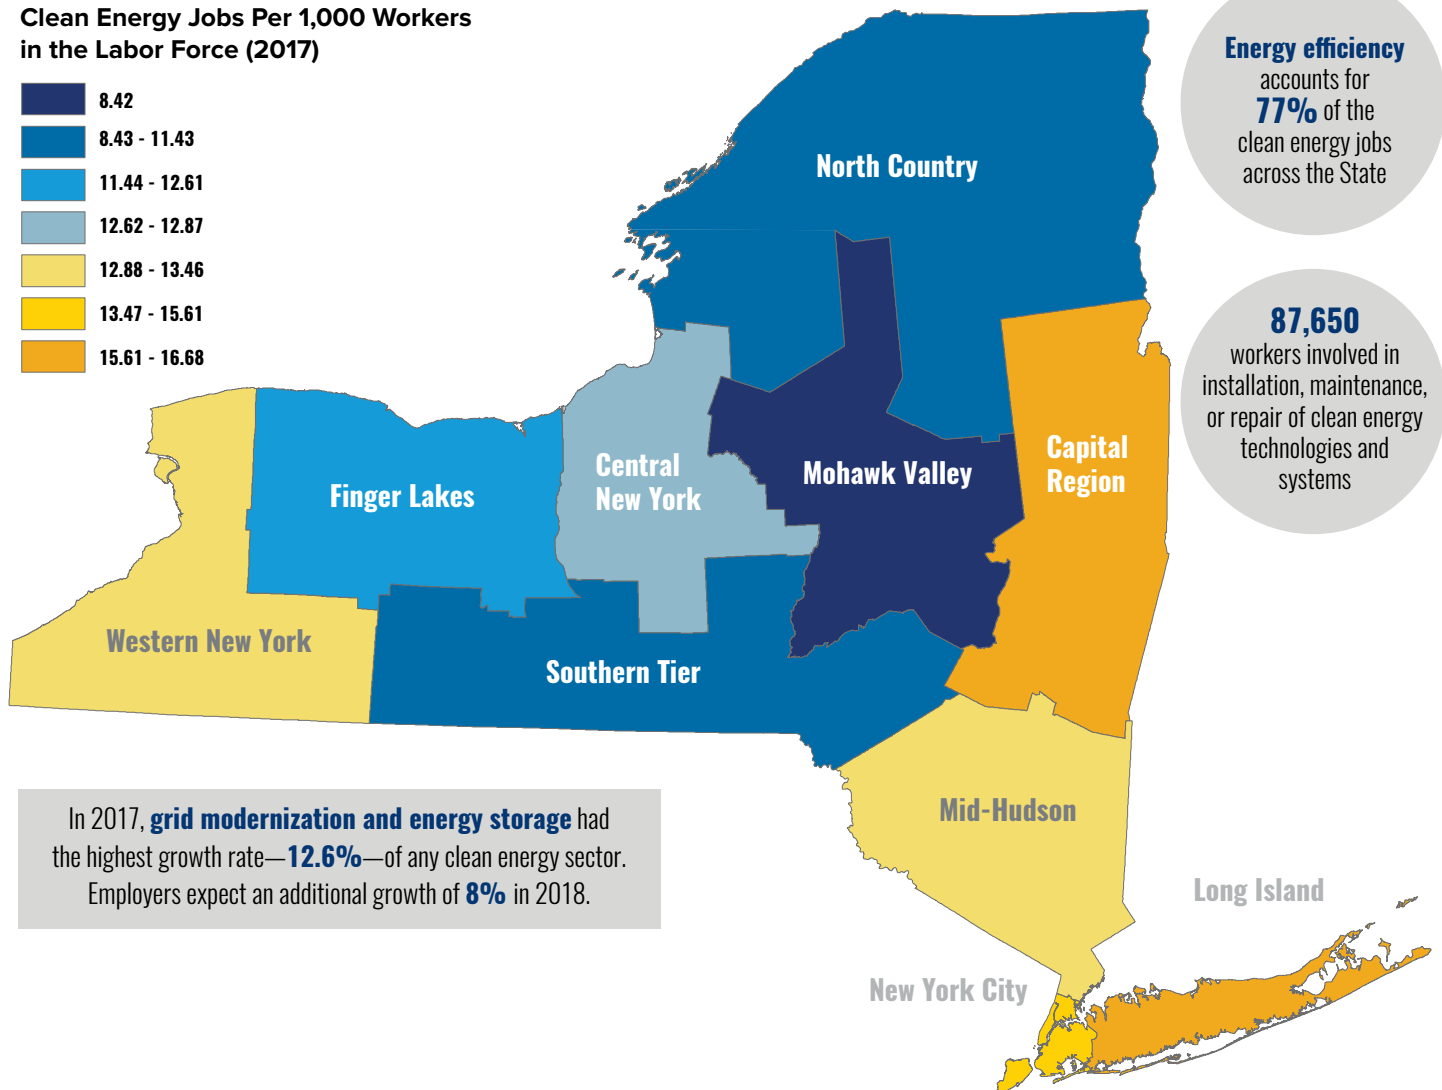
Clean Energy Jobs Per 1,000 Workers in the Labor Force (2017)

8.42
8.43 - 11.43
11.44 - 12.61
12.62 - 12.87
12.88 - 13.46
13.47 - 15.61
15.61 - 16.68

Energy efficiency accounts for 77% of the clean energy jobs across the State

87,650 workers involved in installation, maintenance, or repair of clean energy technologies and systems

North Country
Finger Lakes
Central New York
Mohawk Valley
Capital Region
Western New York
Southern Tier
Mid-Hudson
Long Island
New York City

In 2017, grid modernization and energy storage had the highest growth rate—12.6%—of any clean energy sector. Employers expect an additional growth of 8% in 2018.